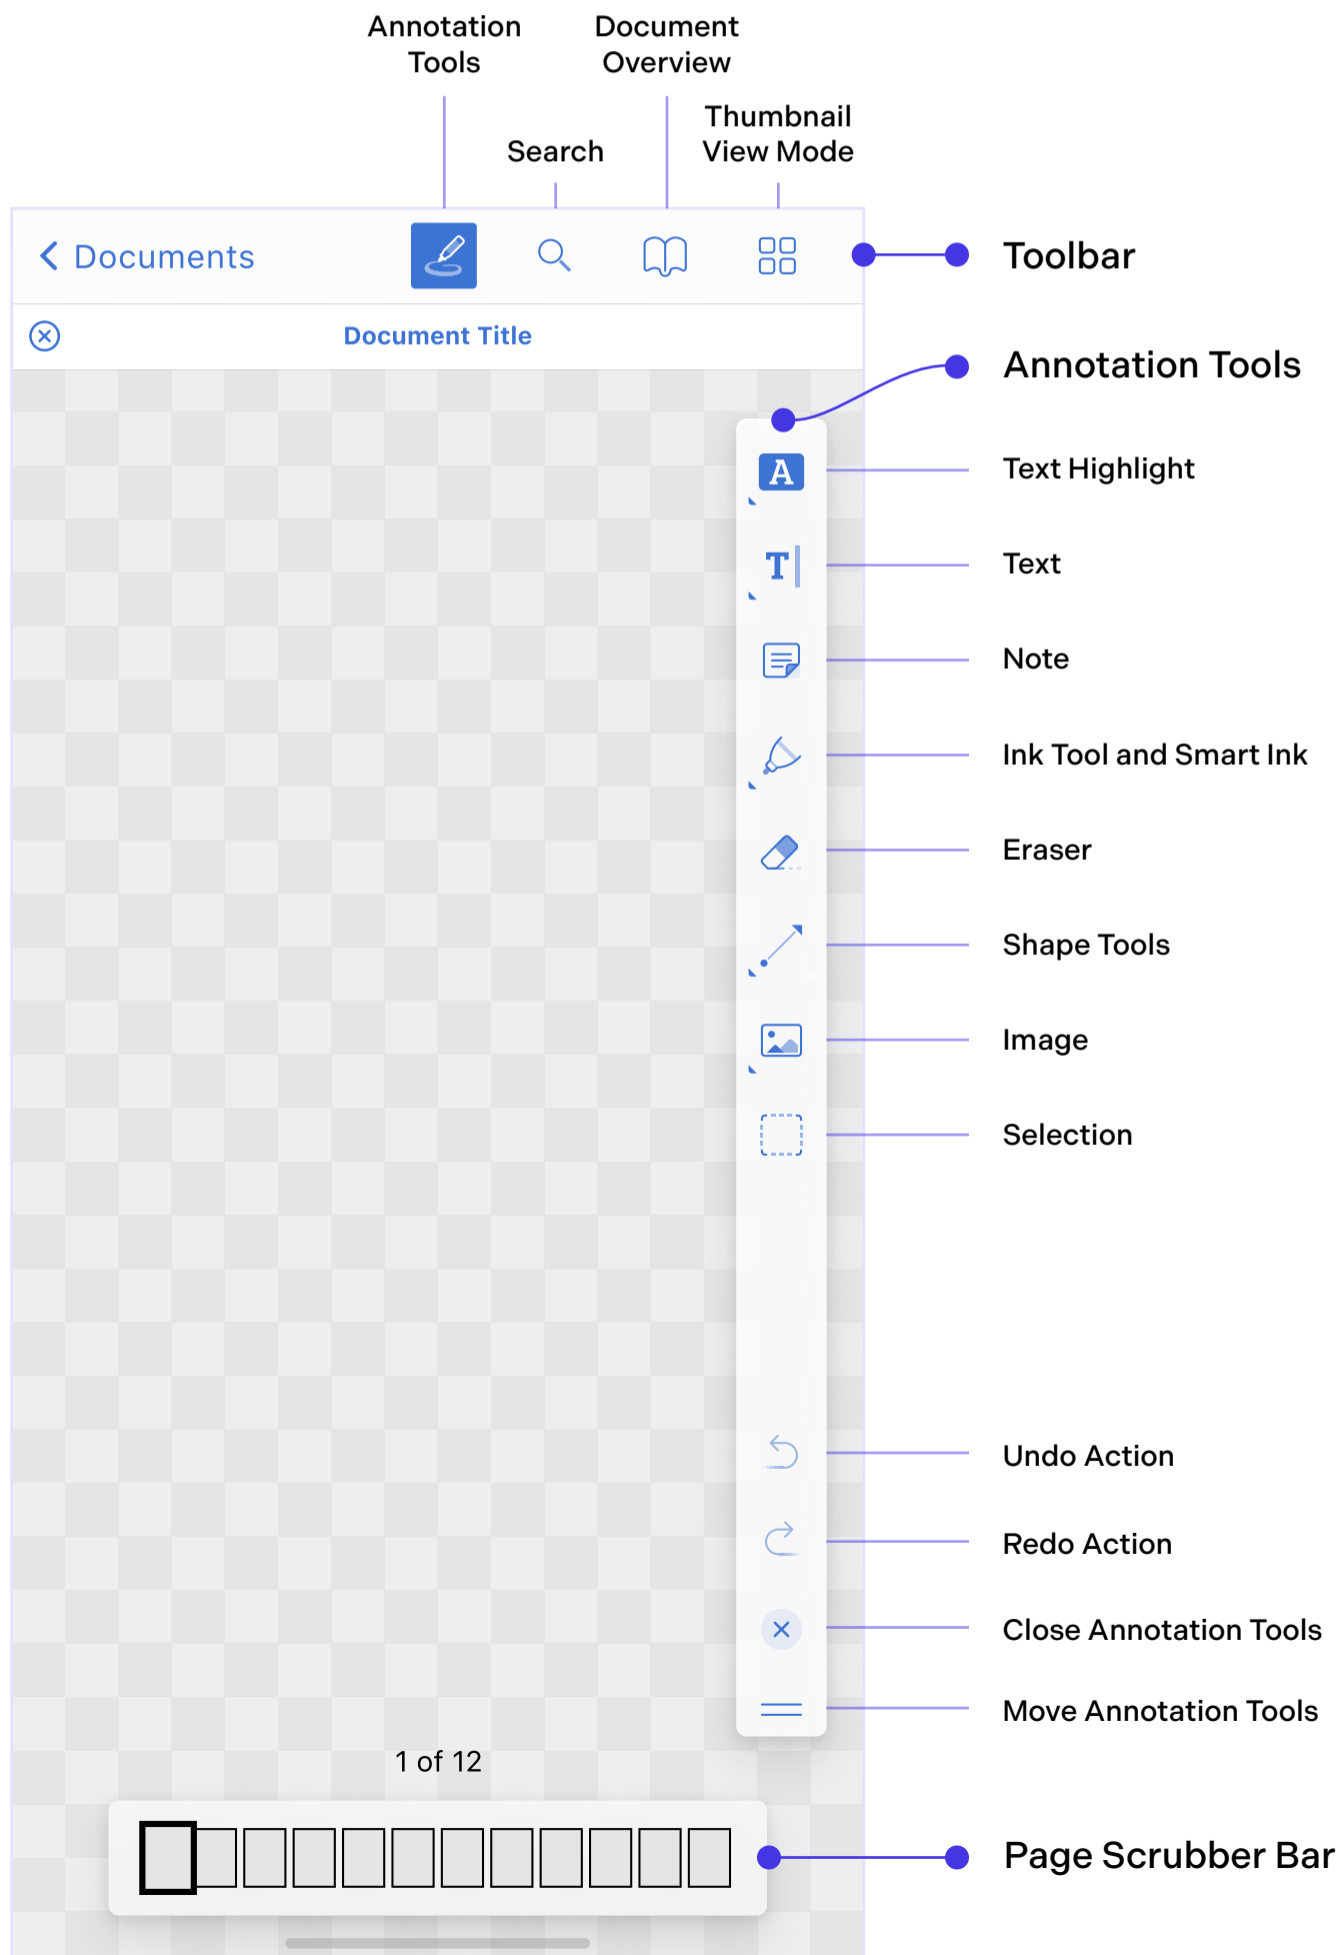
Annotation Tools

Document Overview

Search

Thumbnail View Mode

Documents

Toolbar

Document Title

Annotation Tools

Text Highlight

Text

Note

Ink Tool and Smart Ink

Eraser

Shape Tools

Image

Selection

Undo Action

Redo Action

Close Annotation Tools

Move Annotation Tools

1 of 12

Page Scrubber Bar